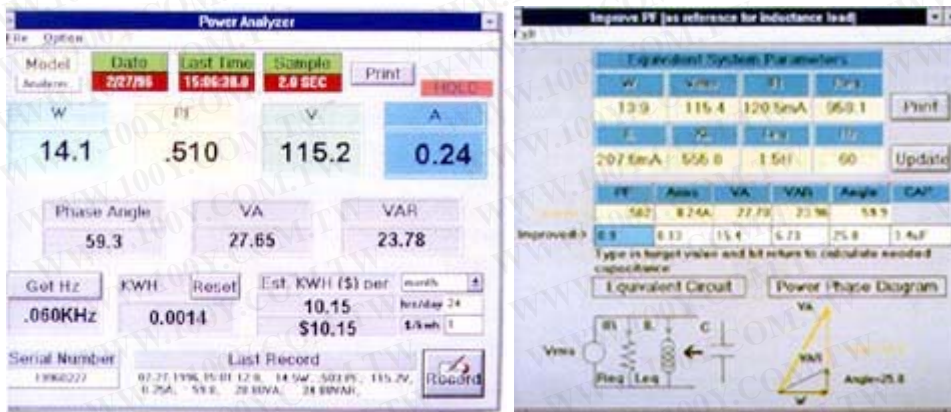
Power Analyzer

File Option

Model Analyzer

Date 2/27/96

Last Time 15:06:38.0

Sample 2.0 SEC

Print

HOLD

W 14.1

PF .510

V 115.2

A 0.24

Phase Angle 59.3

VA 27.65

VAR 23.78

Get Hz .060KHz

KWH 0.0014

Reset

Est. KWH ($) per month

10.15

$10.15

hrs/day 24

$/kwh 1

Serial Number 19960227

Last Record

02.27.1996, 15:01:12.0, 14.5W, .503 PF, 115.7V, 0.25A, 59.8, 28.8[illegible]VA, 24.8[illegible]VAR

Record

Improve PF (as reference for inductance load)

Exit

Equivalent System Parameters

| W | Vrms | IR | Req |
|---|---|---|---|
| 13.9 | 115.4 | 120.5mA | 958.1 |

Print

| IL | XL | Leq | Hz |
|---|---|---|---|
| 207.6mA | 556.8 | 1.5H | 60 |

Update

| | PF | Amps | VA | VAR | Angle | CAP |
|---|---|---|---|---|---|---|
| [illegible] | .562 | 0.24A | 27.7 | 23.96 | 59.9 | |
| Improved-> | 0.9 | 0.13 | 15.4 | 6.71 | 25.8 | 1.4uF |

Type in target value and hit return to calculate needed capacitance

Equivalent Circuit

Power Phase Diagram

Vrms IR IL C Req Leq

VA VAR W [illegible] Angle=25.8